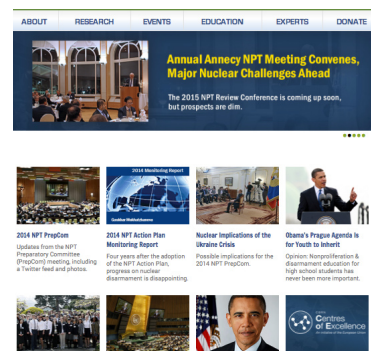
ABOUT RESEARCH EVENTS EDUCATION EXPERTS DONATE

Annual Annecy NPT Meeting Convenes, Major Nuclear Challenges Ahead

The 2015 NPT Review Conference is coming up soon, but prospects are dim.

2014 Monitoring Report

2014 NPT PrepCom
Updates from the NPT Preparatory Committee (PrepCom) meeting, including a Twitter feed and photos.

2014 NPT Action Plan Monitoring Report
Four years after the adoption of the NPT Action Plan, progress on nuclear disarmament is disappointing.

Nuclear Implications of the Ukraine Crisis
Possible implications for the 2014 NPT PrepCom.

Obama's Prague Agenda Is for Youth to Inherit
Opinion: Nonproliferation & disarmament education for high school students has never been more important.

Centres of Excellence